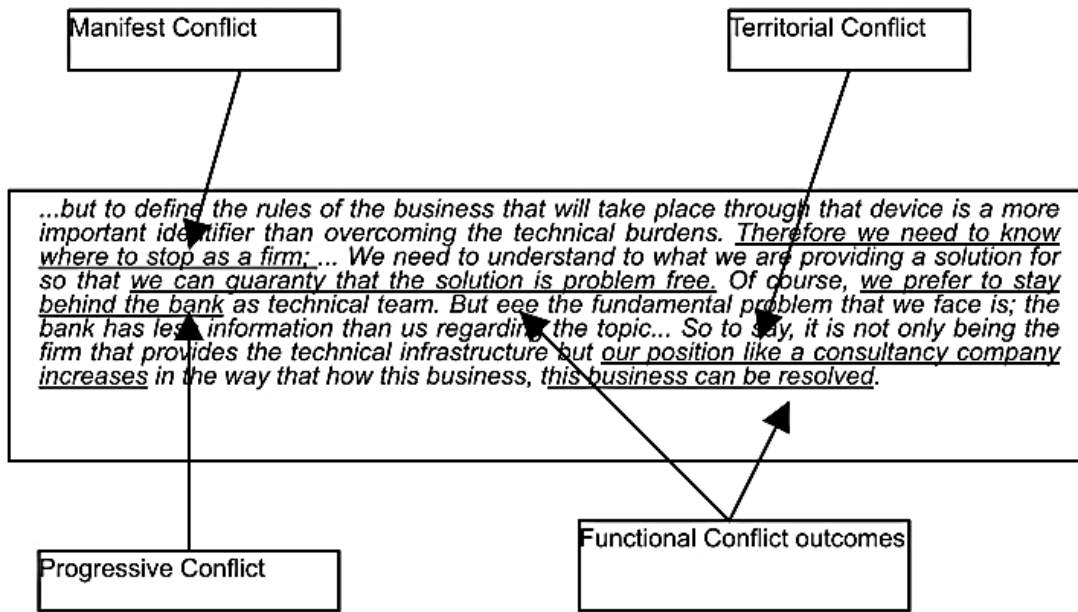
Manifest Conflict

Territorial Conflict

...but to define the rules of the business that will take place through that device is a more important identifier than overcoming the technical burdens. Therefore we need to know where to stop as a firm; ... We need to understand to what we are providing a solution for so that we can guaranty that the solution is problem free. Of course, we prefer to stay behind the bank as technical team. But eee the fundamental problem that we face is; the bank has less information than us regarding the topic... So to say, it is not only being the firm that provides the technical infrastructure but our position like a consultancy company increases in the way that how this business, this business can be resolved.

Progressive Conflict

Functional Conflict outcomes